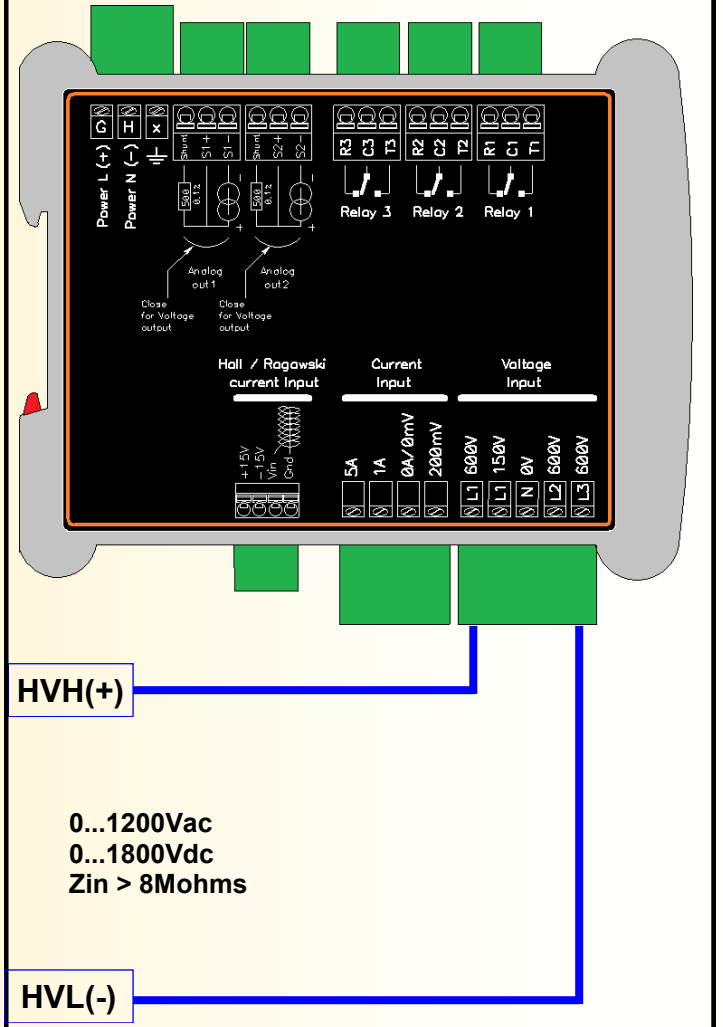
G H x

Power L (+) Power N (-)

Shunt S1+ S1- Shunt S2+ S2-

500 0.1Ω 500 0.1Ω

R3 C3 T3 R2 C2 T2 R1 C1 T1

Relay 3 Relay 2 Relay 1

Analog out 1

Analog out 2

Close for Voltage output

Close for Voltage output

Hall / Rogowski current Input

Current Input

Voltage Input

+15V -15V Vin Gnd

5A 1A 0A/0mV 200mV

600V 150V 0V 600V 600V

L1 L1 N L2 L3

HVH(+)

0...1200Vac
0...1800Vdc
Zin > 8Mohms

HVL(-)